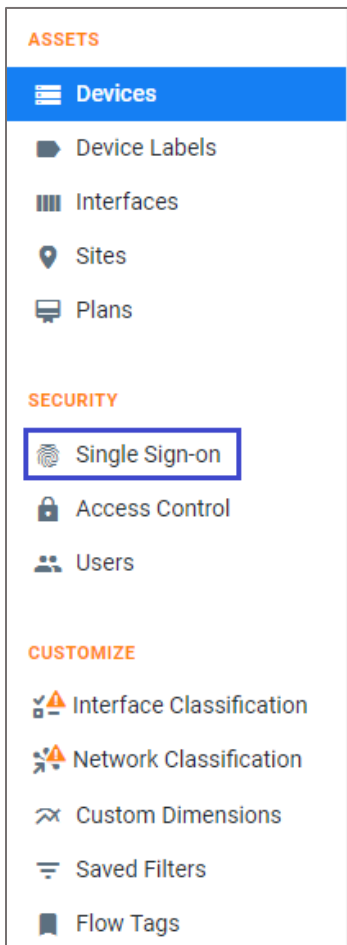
ASSETS

Devices

Device Labels

Interfaces

Sites

Plans

SECURITY

Single Sign-on

Access Control

Users

CUSTOMIZE

Interface Classification

Network Classification

Custom Dimensions

Saved Filters

Flow Tags